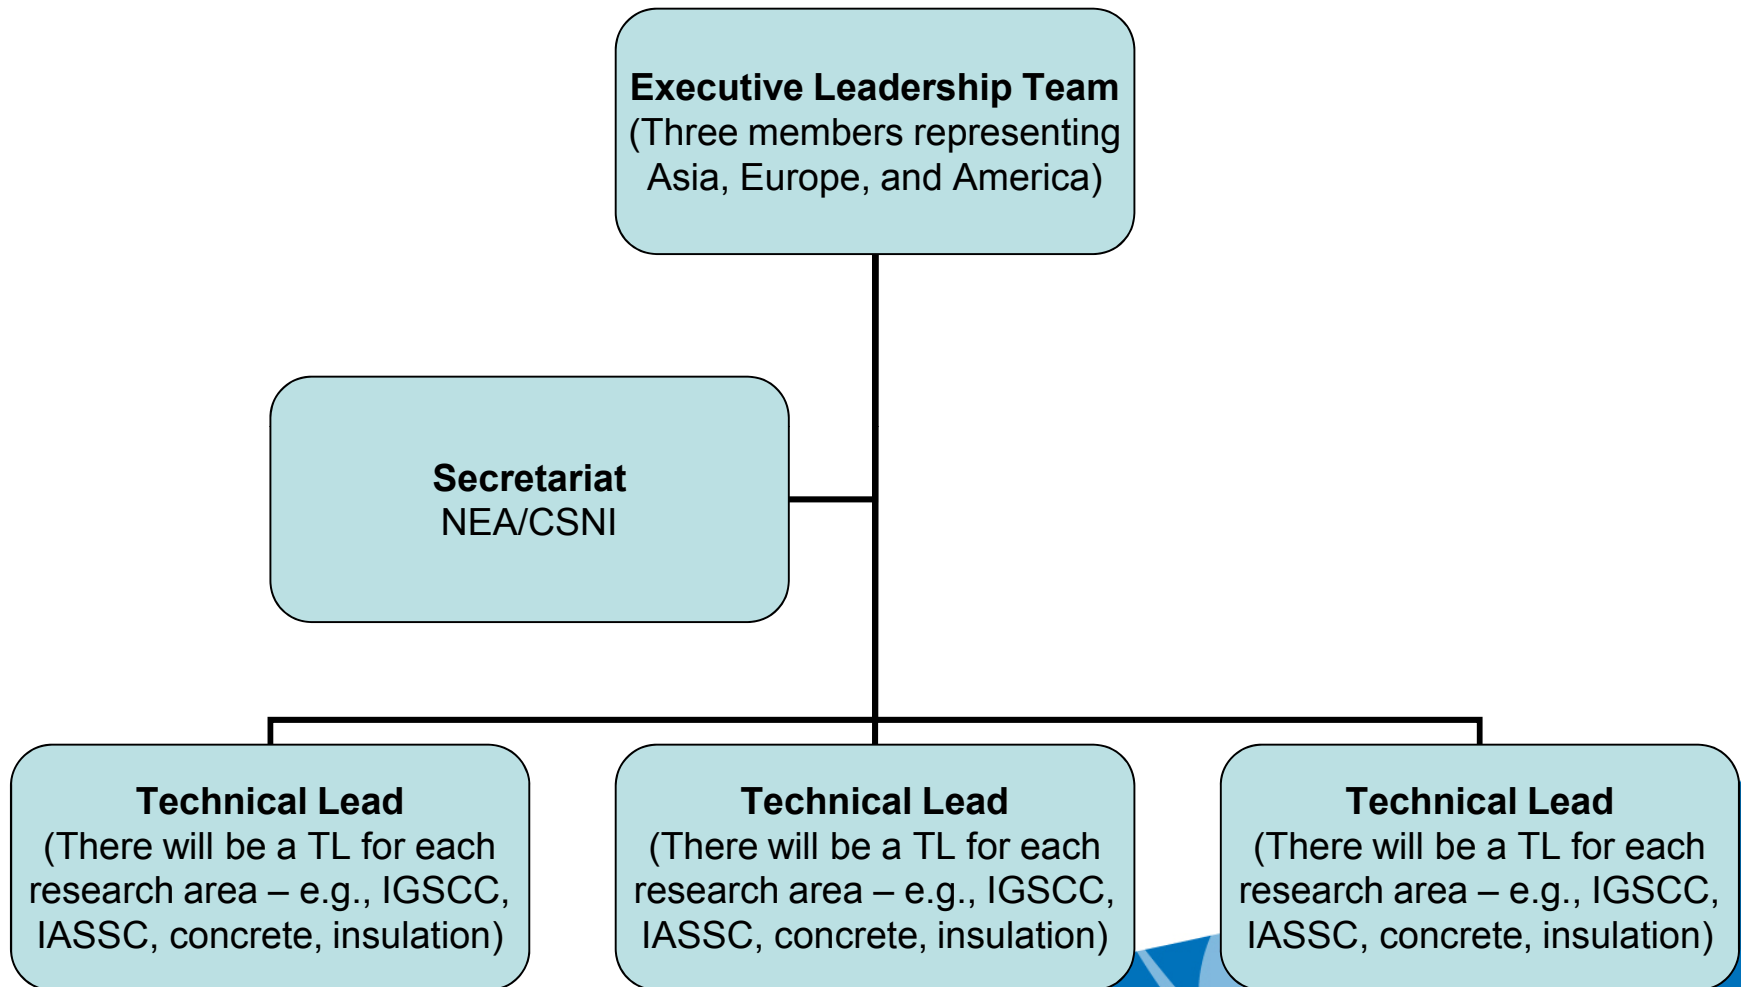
**Executive Leadership Team**
(Three members representing Asia, Europe, and America)

**Secretariat**
NEA/CSNI

**Technical Lead**
(There will be a TL for each research area – e.g., IGSCC, IASSC, concrete, insulation)

**Technical Lead**
(There will be a TL for each research area – e.g., IGSCC, IASSC, concrete, insulation)

**Technical Lead**
(There will be a TL for each research area – e.g., IGSCC, IASSC, concrete, insulation)